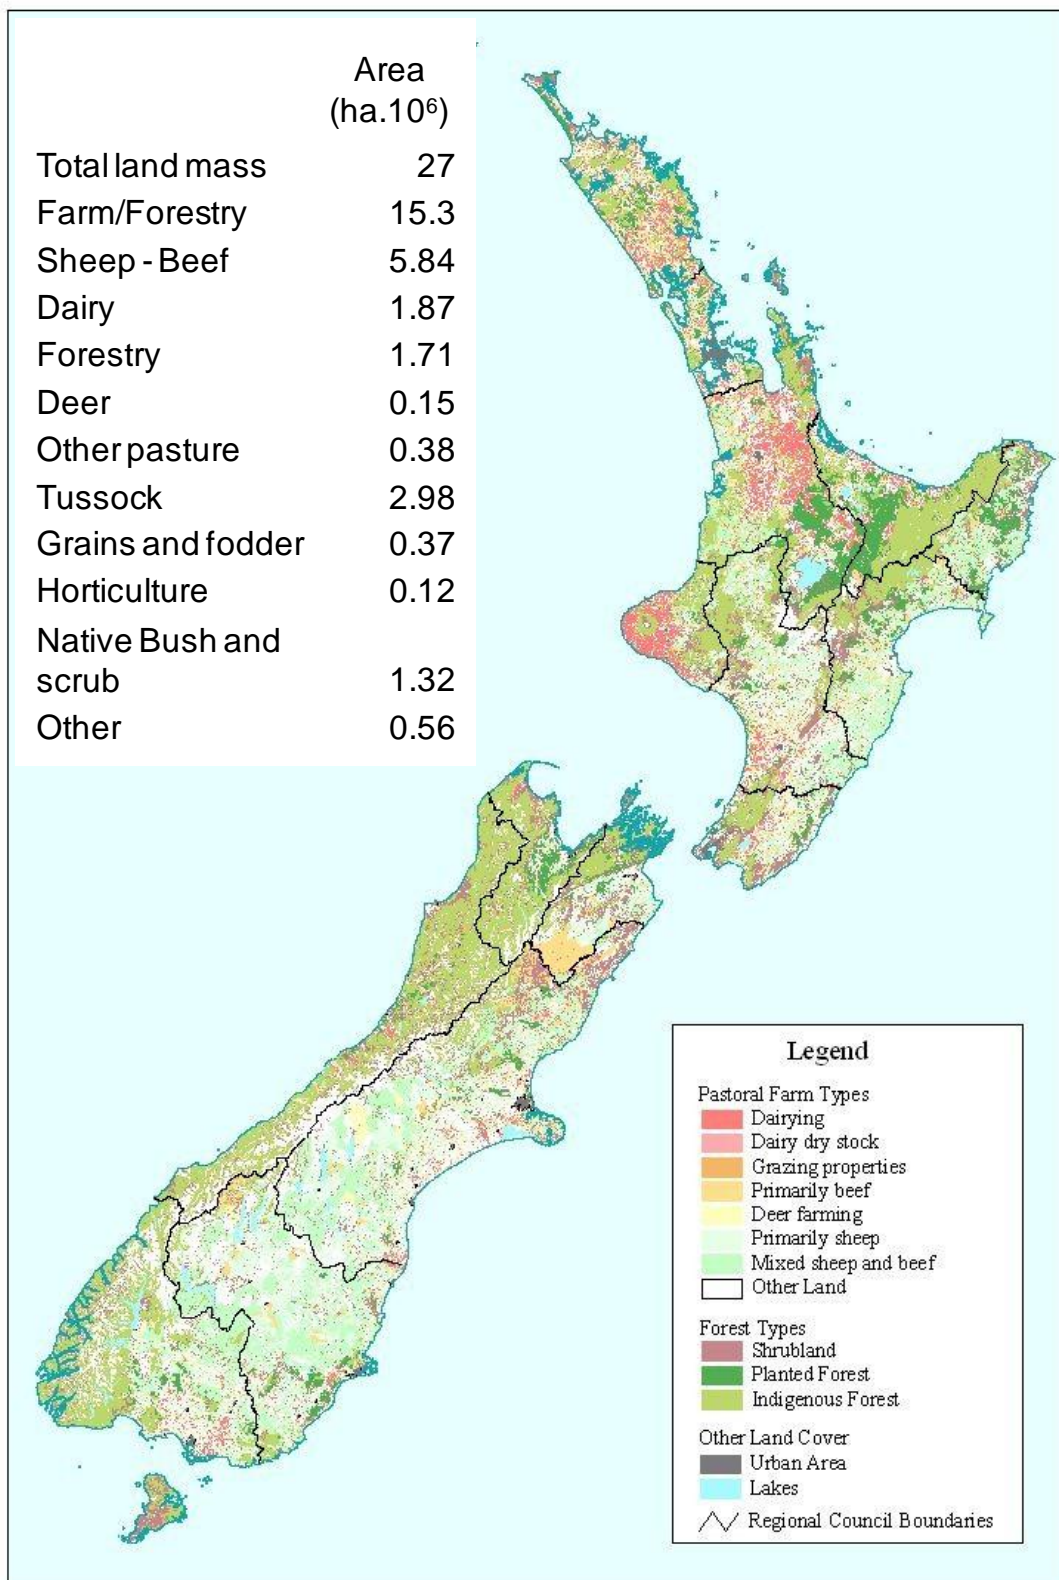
| | Area (ha.$10^6$) |
|---|---|
| Total land mass | 27 |
| Farm/Forestry | 15.3 |
| Sheep - Beef | 5.84 |
| Dairy | 1.87 |
| Forestry | 1.71 |
| Deer | 0.15 |
| Other pasture | 0.38 |
| Tussock | 2.98 |
| Grains and fodder | 0.37 |
| Horticulture | 0.12 |
| Native Bush and scrub | 1.32 |
| Other | 0.56 |

Legend

Pastoral Farm Types
Dairying
Dairy dry stock
Grazing properties
Primarily beef
Deer farming
Primarily sheep
Mixed sheep and beef
Other Land

Forest Types
Shrubland
Planted Forest
Indigenous Forest

Other Land Cover
Urban Area
Lakes
Regional Council Boundaries